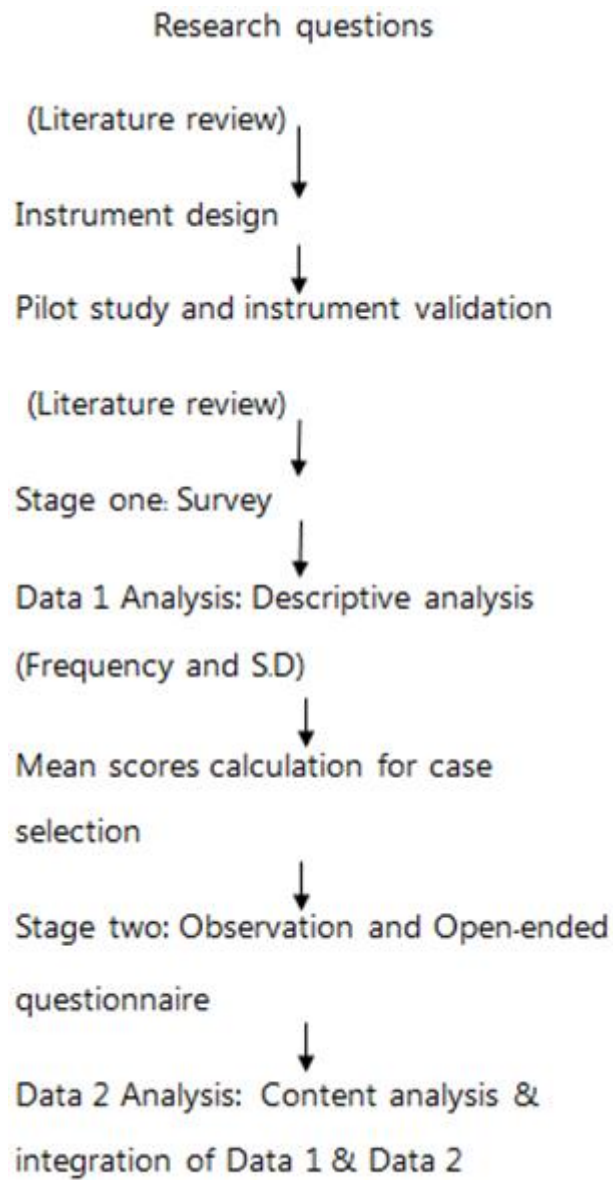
Research questions

(Literature review)

Instrument design

Pilot study and instrument validation

(Literature review)

Stage one: Survey

Data 1 Analysis: Descriptive analysis (Frequency and S.D)

Mean scores calculation for case selection

Stage two: Observation and Open-ended questionnaire

Data 2 Analysis: Content analysis & integration of Data 1 & Data 2